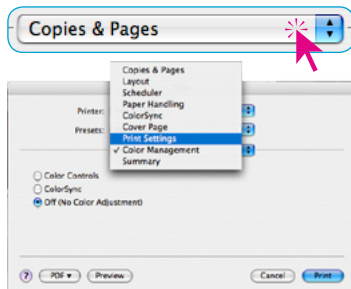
Copies & Pages

Printer:
Presets:

Copies & Pages
Layout
Scheduler
Paper Handling
ColorSync
Cover Page
Print Settings
✓ Color Management
Summary

Color Controls
ColorSync
Off (No Color Adjustment)

?
PDF ▾
Preview
Cancel
Print